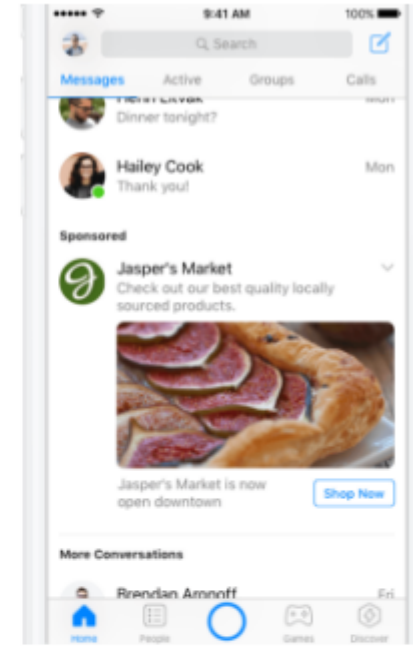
9:41 AM
100%

Search

Messages Active Groups Calls

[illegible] Mon
Dinner tonight?

Hailey Cook Mon
Thank you!

Sponsored

Jasper's Market
Check out our best quality locally sourced products.

Jasper's Market is now open downtown

Shop Now

More Conversations

Brendan Aronoff Fri

Home People Games Discover